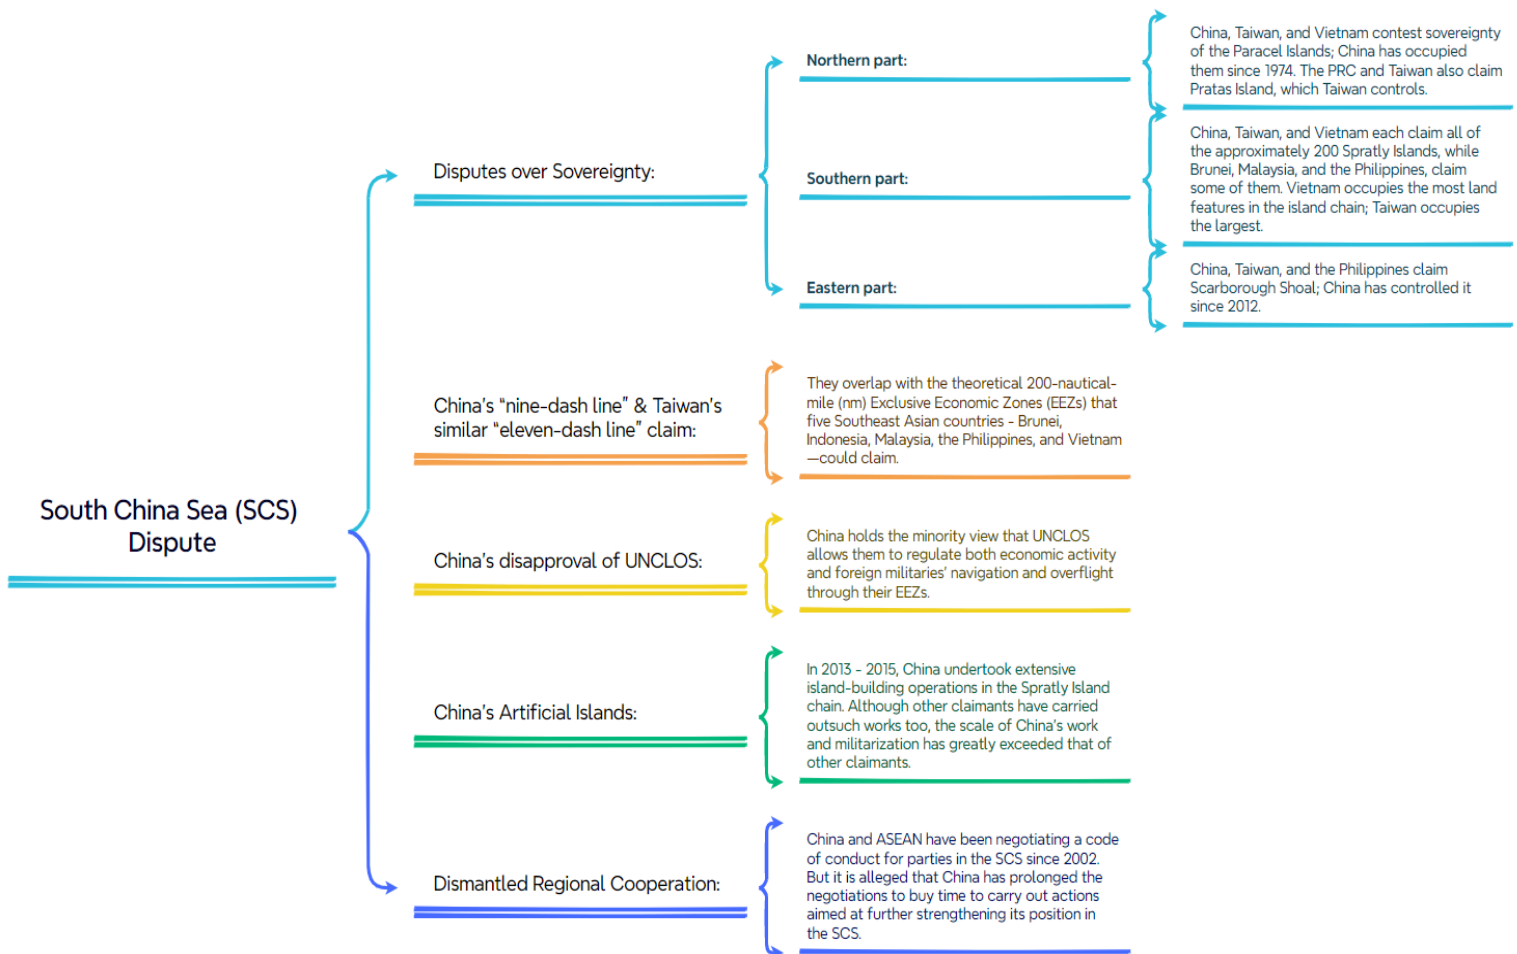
South China Sea (SCS) Dispute

Disputes over Sovereignty:

Northern part:

China, Taiwan, and Vietnam contest sovereignty of the Paracel Islands; China has occupied them since 1974. The PRC and Taiwan also claim Pratas Island, which Taiwan controls.

Southern part:

China, Taiwan, and Vietnam each claim all of the approximately 200 Spratly Islands, while Brunei, Malaysia, and the Philippines, claim some of them. Vietnam occupies the most land features in the island chain; Taiwan occupies the largest.

Eastern part:

China, Taiwan, and the Philippines claim Scarborough Shoal; China has controlled it since 2012.

China's "nine-dash line" & Taiwan's similar "eleven-dash line" claim:

They overlap with the theoretical 200-nautical-mile (nm) Exclusive Economic Zones (EEZs) that five Southeast Asian countries - Brunei, Indonesia, Malaysia, the Philippines, and Vietnam —could claim.

China's disapproval of UNCLOS:

China holds the minority view that UNCLOS allows them to regulate both economic activity and foreign militaries' navigation and overflight through their EEZs.

China's Artificial Islands:

In 2013 - 2015, China undertook extensive island-building operations in the Spratly Island chain. Although other claimants have carried outsuch works too, the scale of China's work and militarization has greatly exceeded that of other claimants.

Dismantled Regional Cooperation:

China and ASEAN have been negotiating a code of conduct for parties in the SCS since 2002. But it is alleged that China has prolonged the negotiations to buy time to carry out actions aimed at further strengthening its position in the SCS.